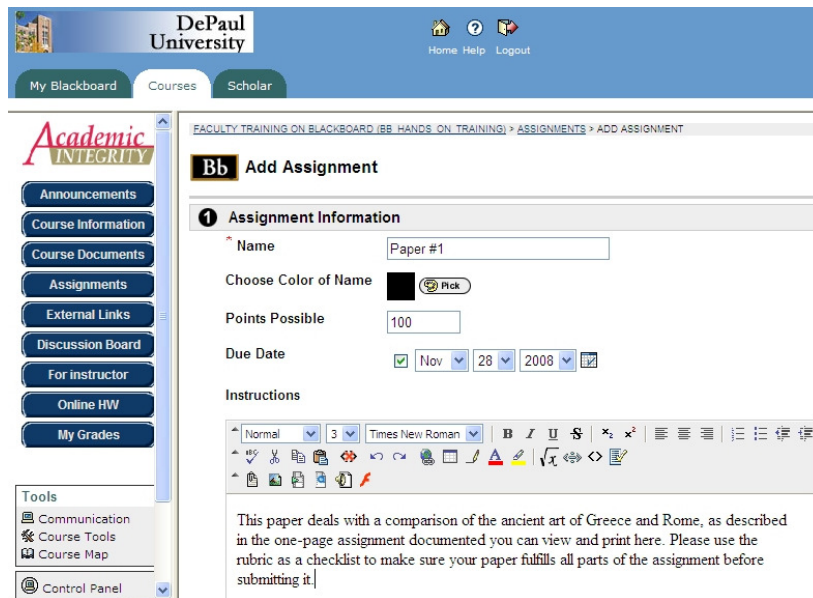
DePaul University

Home Help Logout

My Blackboard Courses Scholar

Academic INTEGRITY

Announcements
Course Information
Course Documents
Assignments
External Links
Discussion Board
For instructor
Online HW
My Grades

Tools
Communication
Course Tools
Course Map

Control Panel

FACULTY TRAINING ON BLACKBOARD (BB_HANDS_ON_TRAINING) > ASSIGNMENTS > ADD ASSIGNMENT

Bb Add Assignment

1 Assignment Information

* Name Paper #1

Choose Color of Name Pick

Points Possible 100

Due Date Nov 28 2008

Instructions

Normal 3 Times New Roman B I U S $x_2$ $x^2$

This paper deals with a comparison of the ancient art of Greece and Rome, as described in the one-page assignment documented you can view and print here. Please use the rubric as a checklist to make sure your paper fulfills all parts of the assignment before submitting it.